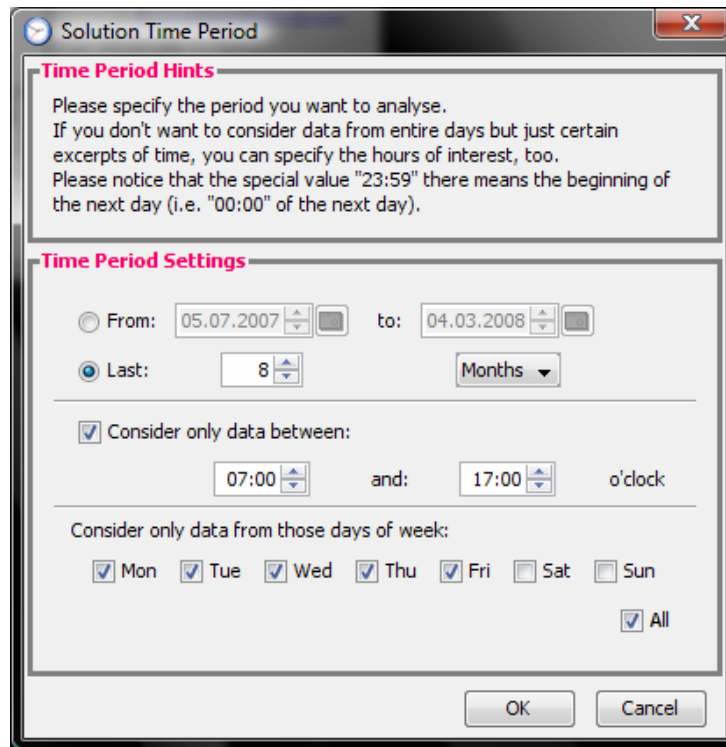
Solution Time Period

Time Period Hints

Please specify the period you want to analyse.
If you don't want to consider data from entire days but just certain excerpts of time, you can specify the hours of interest, too.
Please notice that the special value "23:59" there means the beginning of the next day (i.e. "00:00" of the next day).

Time Period Settings

From: 05.07.2007 to: 04.03.2008

Last: 8 Months

Consider only data between:

07:00 and: 17:00 o'clock

Consider only data from those days of week:

Mon Tue Wed Thu Fri Sat Sun

All

OK Cancel